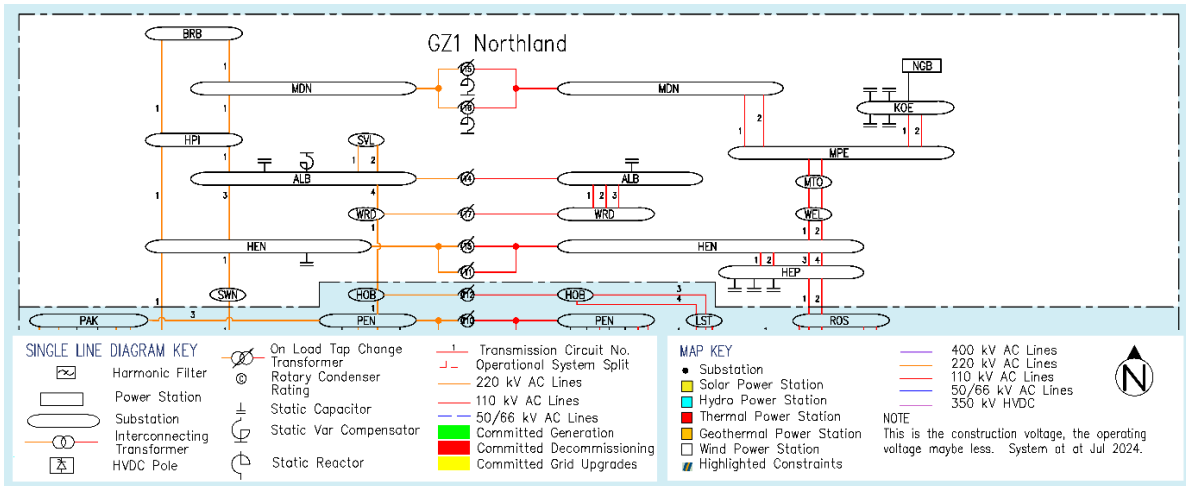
GZ1 Northland

BRB
MDN
MDN
NGB
KOE
HPI
SVL
ALB
ALB
MPE
MTO
WRD
WRD
WEL
HEN
HEN
HEP
SWN
HOB
HOB
PAK
PEN
PEN
LST
ROS
T5
T6
T4
T7
T3
T1
T12
T10

SINGLE LINE DIAGRAM KEY
Harmonic Filter
Power Station
Substation
Interconnecting Transformer
HVDC Pole
On Load Tap Change Transformer
Rotary Condenser Rating
Static Capacitor
Static Var Compensator
Static Reactor
Transmission Circuit No.
Operational System Split
220 kV AC Lines
110 kV AC Lines
50/66 kV AC Lines
Committed Generation
Committed Decommissioning
Committed Grid Upgrades

MAP KEY
Substation
Solar Power Station
Hydro Power Station
Thermal Power Station
Geothermal Power Station
Wind Power Station
Highlighted Constraints
400 kV AC Lines
220 kV AC Lines
110 kV AC Lines
50/66 kV AC Lines
350 kV HVDC
N
NOTE
This is the construction voltage, the operating voltage maybe less. System at at Jul 2024.